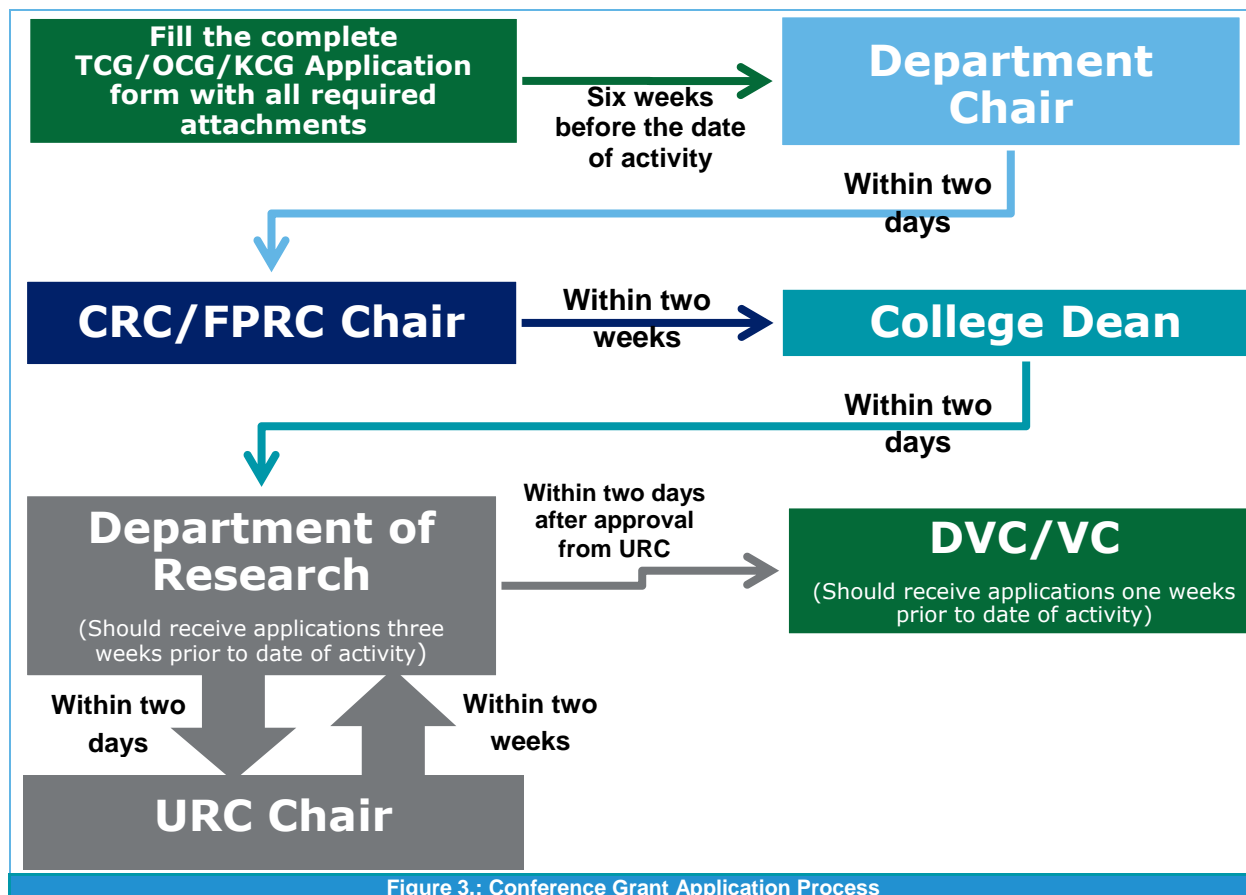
Fill the complete TCG/OCG/KCG Application form with all required attachments

Six weeks before the date of activity

Department Chair

Within two days

CRC/FPRC Chair

Within two weeks

College Dean

Within two days

Department of Research

(Should receive applications three weeks prior to date of activity)

Within two days after approval from URC

DVC/VC

(Should receive applications one weeks prior to date of activity)

Within two days

Within two weeks

URC Chair

Figure 3.: Conference Grant Application Process